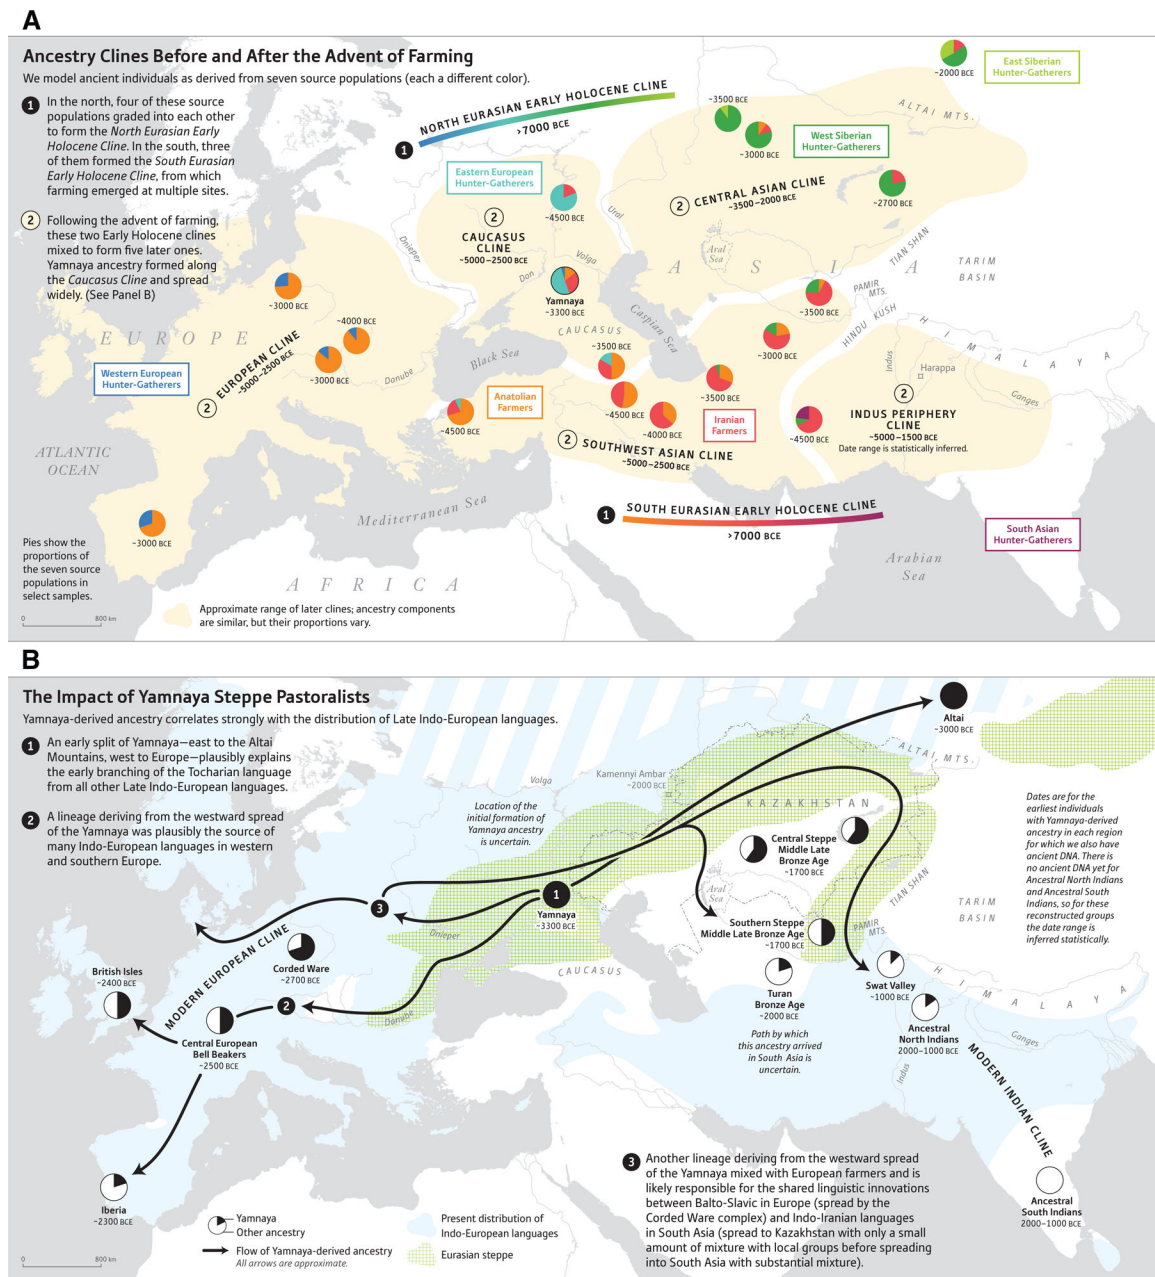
A

Ancestry Clines Before and After the Advent of Farming

We model ancient individuals as derived from seven source populations (each a different color).

1 In the north, four of these source populations graded into each other to form the North Eurasian Early Holocene Cline. In the south, three of them formed the South Eurasian Early Holocene Cline, from which farming emerged at multiple sites.

2 Following the advent of farming, these two Early Holocene clines mixed to form five later ones. Yamnaya ancestry formed along the Caucasus Cline and spread widely. (See Panel B)

1 NORTH EURASIAN EARLY HOLOCENE CLINE >7000 BCE

~2000 BCE

East Siberian Hunter-Gatherers

~3500 BCE

ALTAI MTS.

West Siberian Hunter-Gatherers

~3000 BCE

Eastern European Hunter-Gatherers

~4500 BCE

2 CENTRAL ASIAN CLINE ~3500–2000 BCE

~2700 BCE

Ural

2 CAUCASUS CLINE ~5000–2500 BCE

Dnieper

Volga

Aral Sea

A S I A

TIAN SHAN

TARIM BASIN

Don

Yamnaya ~3300 BCE

PAMIR MTS.

~3500 BCE

~3000 BCE

~4000 BCE

E U R O P E

CAUCASUS

Caspian Sea

HINDU KUSH

H I M A L A Y A

2 EUROPEAN CLINE ~5000–2500 BCE

~3000 BCE

Danube

Black Sea

~3500 BCE

~3000 BCE

Indus

Harappa

Western European Hunter-Gatherers

~4500 BCE

~3500 BCE

2

Ganges

Anatolian Farmers

~4500 BCE

~4000 BCE

Iranian Farmers

~4500 BCE

INDUS PERIPHERY CLINE ~5000–1500 BCE Date range is statistically inferred.

~4500 BCE

2 SOUTHWEST ASIAN CLINE ~5000–2500 BCE

ATLANTIC OCEAN

Mediterranean Sea

1 SOUTH EURASIAN EARLY HOLOCENE CLINE >7000 BCE

South Asian Hunter-Gatherers

~3000 BCE

Arabian Sea

Pies show the proportions of the seven source populations in select samples.

A F R I C A

Approximate range of later clines; ancestry components are similar, but their proportions vary.

0 800 km

B

The Impact of Yamnaya Steppe Pastoralists

Yamnaya-derived ancestry correlates strongly with the distribution of Late Indo-European languages.

1 An early split of Yamnaya—east to the Altai Mountains, west to Europe—plausibly explains the early branching of the Tocharian language from all other Late Indo-European languages.

2 A lineage deriving from the westward spread of the Yamnaya was plausibly the source of many Indo-European languages in western and southern Europe.

Altai ~3000 BCE

ALTAI MTS.

Volga

Kamennyi Ambar ~2000 BCE

KAZAKHSTAN

Location of the initial formation of Yamnaya ancestry is uncertain.

Central Steppe Middle Late Bronze Age ~1700 BCE

Dates are for the earliest individuals with Yamnaya-derived ancestry in each region for which we also have ancient DNA. There is no ancient DNA yet for Ancestral North Indians and Ancestral South Indians, so for these reconstructed groups the date range is inferred statistically.

3

1 Yamnaya ~3300 BCE

Aral Sea

TIAN SHAN

TARIM BASIN

Dnieper

Southern Steppe Middle Late Bronze Age ~1700 BCE

PAMIR MTS.

MODERN EUROPEAN CLINE

Corded Ware ~2700 BCE

CAUCASUS

British Isles ~2400 BCE

2

Danube

Turan Bronze Age ~2000 BCE

Swat Valley ~1000 BCE

H I M A L A Y A

Central European Bell Beakers ~2500 BCE

Path by which this ancestry arrived in South Asia is uncertain.

Ancestral North Indians 2000–1000 BCE

Ganges

Indus

MODERN INDIAN CLINE

Ancestral South Indians 2000–1000 BCE

Iberia ~2300 BCE

3 Another lineage deriving from the westward spread of the Yamnaya mixed with European farmers and is likely responsible for the shared linguistic innovations between Balto-Slavic in Europe (spread by the Corded Ware complex) and Indo-Iranian languages in South Asia (spread to Kazakhstan with only a small amount of mixture with local groups before spreading into South Asia with substantial mixture).

Yamnaya
Other ancestry

Flow of Yamnaya-derived ancestry
All arrows are approximate.

Present distribution of Indo-European languages

Eurasian steppe

0 800 km